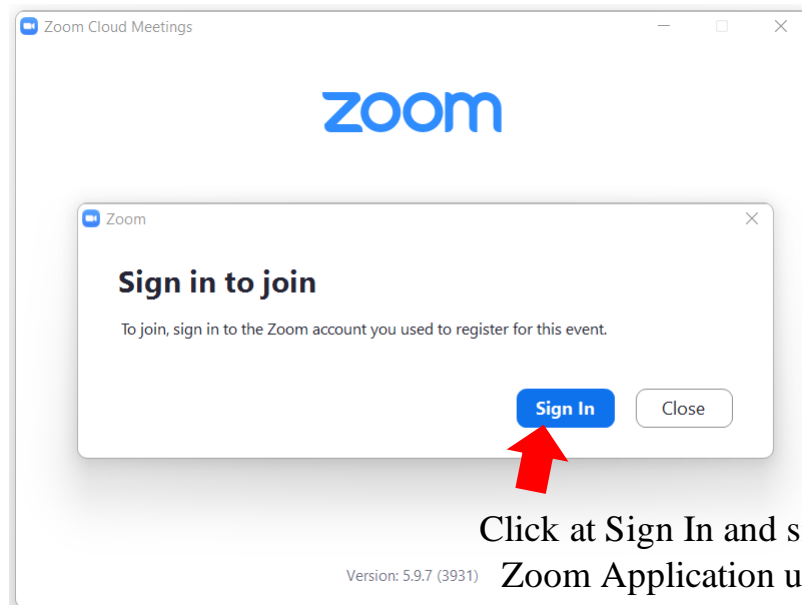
Zoom Cloud Meetings

zoom

Zoom

Sign in to join

To join, sign in to the Zoom account you used to register for this event.

Sign In

Close

Click at Sign In and s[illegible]
Zoom Application u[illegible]

Version: 5.9.7 (3931)